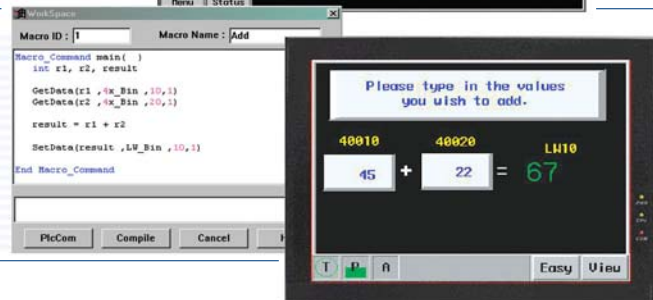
Menu Status

WorkSpace

Macro ID : 1

Macro Name : Add

Macro_Command main( )
int r1, r2, result

GetData(r1 ,4x_Bin ,10,1)
GetData(r2 ,4x_Bin ,20,1)

result = r1 + r2

SetData(result ,LW_Bin ,10,1)

End Macro_Command

PlcCom

Compile

Cancel

H

Please type in the values you wish to add.

40010

40020

LW10

45

+

22

=

67

T

P

A

Easy

View